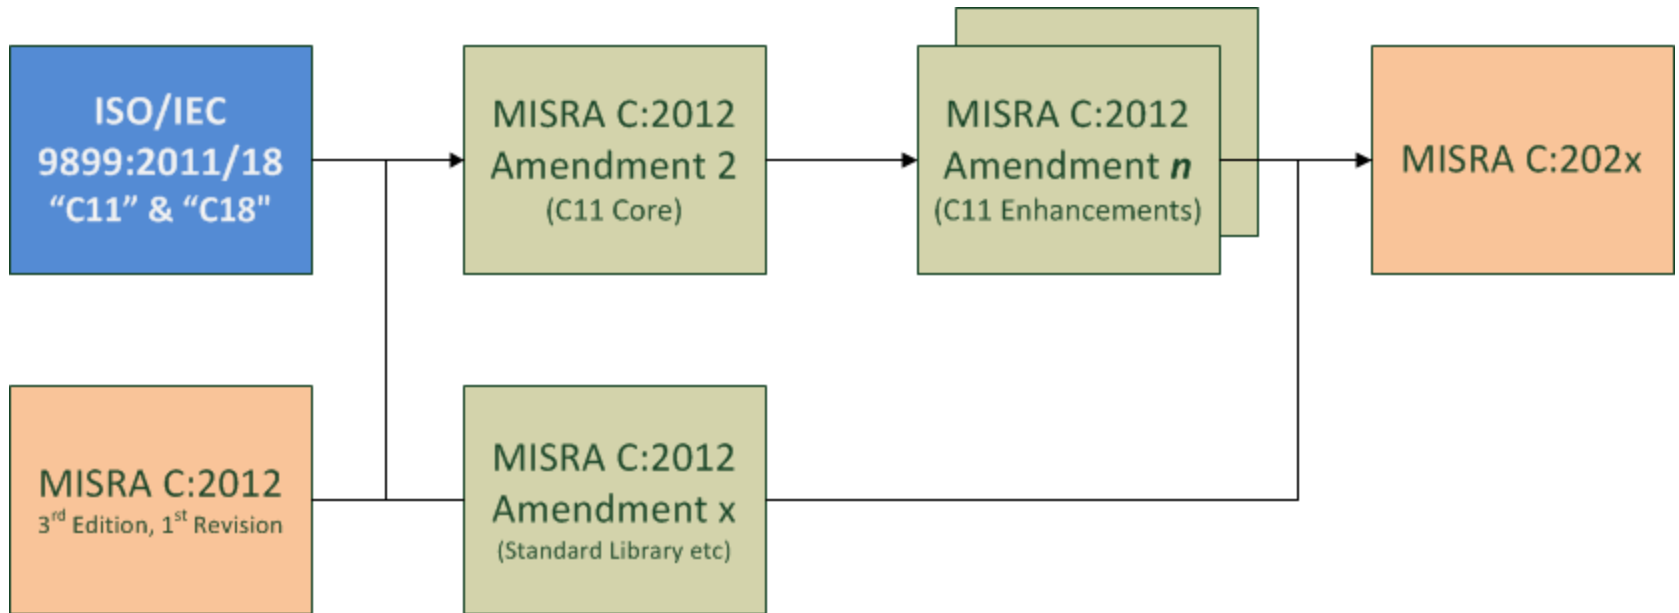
ISO/IEC 9899:2011/18 “C11” & “C18"

MISRA C:2012 Amendment 2 (C11 Core)

MISRA C:2012 Amendment ***n*** (C11 Enhancements)

MISRA C:202x

MISRA C:2012 3$^{rd}$ Edition, 1$^{st}$ Revision

MISRA C:2012 Amendment x (Standard Library etc)